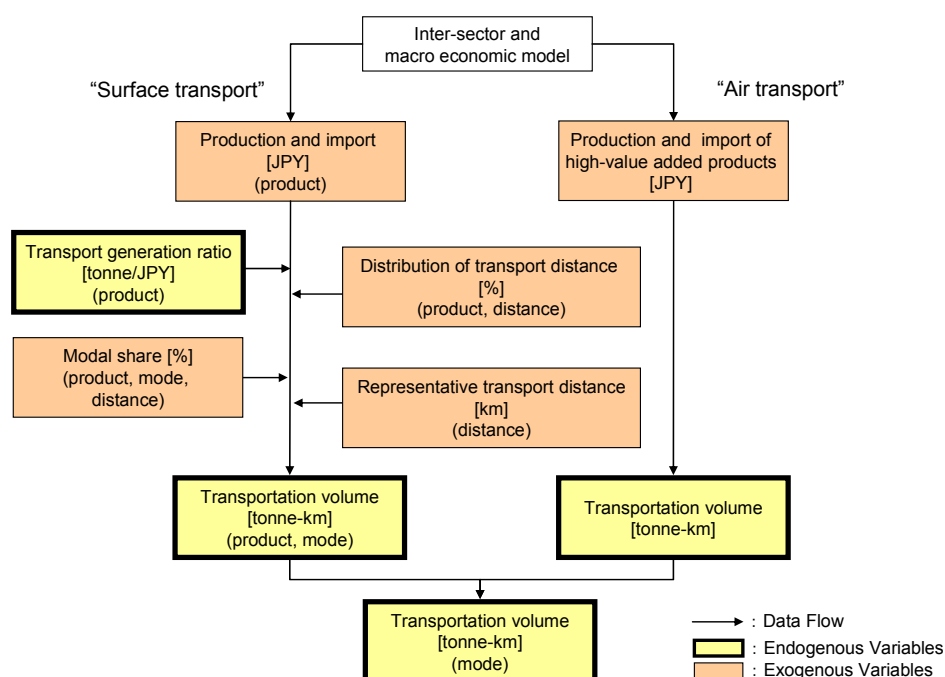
Inter-sector and macro economic model

“Surface transport”

“Air transport”

Production and import [JPY] (product)

Production and import of high-value added products [JPY]

Transport generation ratio [tonne/JPY] (product)

Distribution of transport distance [%] (product, distance)

Modal share [%] (product, mode, distance)

Representative transport distance [km] (distance)

Transportation volume [tonne-km] (product, mode)

Transportation volume [tonne-km]

Transportation volume [tonne-km] (mode)

: Data Flow

: Endogenous Variables

: Exogenous Variables